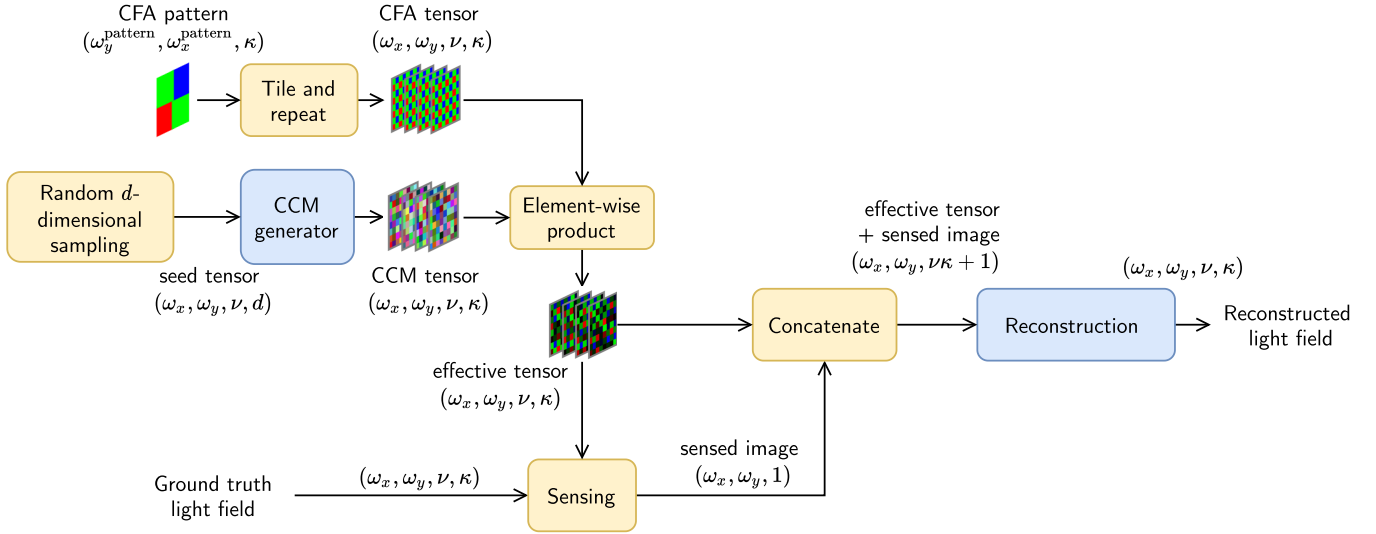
CFA pattern
$(\omega_y^{\text{pattern}}, \omega_x^{\text{pattern}}, \kappa)$

Tile and repeat

CFA tensor
$(\omega_x, \omega_y, \nu, \kappa)$

Random $d$-dimensional sampling

CCM generator

Element-wise product

seed tensor
$(\omega_x, \omega_y, \nu, d)$

CCM tensor
$(\omega_x, \omega_y, \nu, \kappa)$

effective tensor
+ sensed image
$(\omega_x, \omega_y, \nu\kappa + 1)$

$(\omega_x, \omega_y, \nu, \kappa)$

Concatenate

Reconstruction

Reconstructed light field

effective tensor
$(\omega_x, \omega_y, \nu, \kappa)$

sensed image
$(\omega_x, \omega_y, 1)$

Ground truth light field

$(\omega_x, \omega_y, \nu, \kappa)$

Sensing